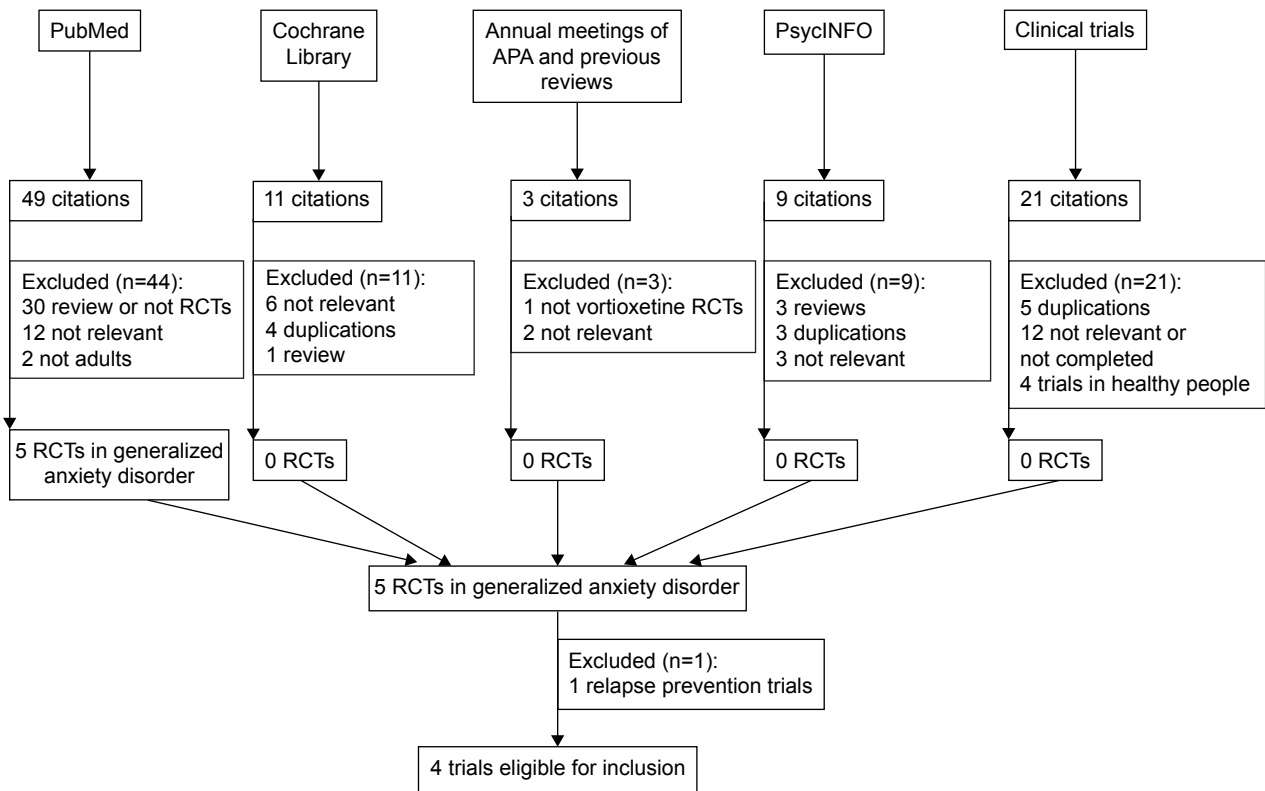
PubMed

Cochrane Library

Annual meetings of APA and previous reviews

PsycINFO

Clinical trials

49 citations

11 citations

3 citations

9 citations

21 citations

Excluded (n=44):
30 review or not RCTs
12 not relevant
2 not adults

Excluded (n=11):
6 not relevant
4 duplications
1 review

Excluded (n=3):
1 not vortioxetine RCTs
2 not relevant

Excluded (n=9):
3 reviews
3 duplications
3 not relevant

Excluded (n=21):
5 duplications
12 not relevant or not completed
4 trials in healthy people

5 RCTs in generalized anxiety disorder

0 RCTs

0 RCTs

0 RCTs

0 RCTs

5 RCTs in generalized anxiety disorder

Excluded (n=1):
1 relapse prevention trials

4 trials eligible for inclusion